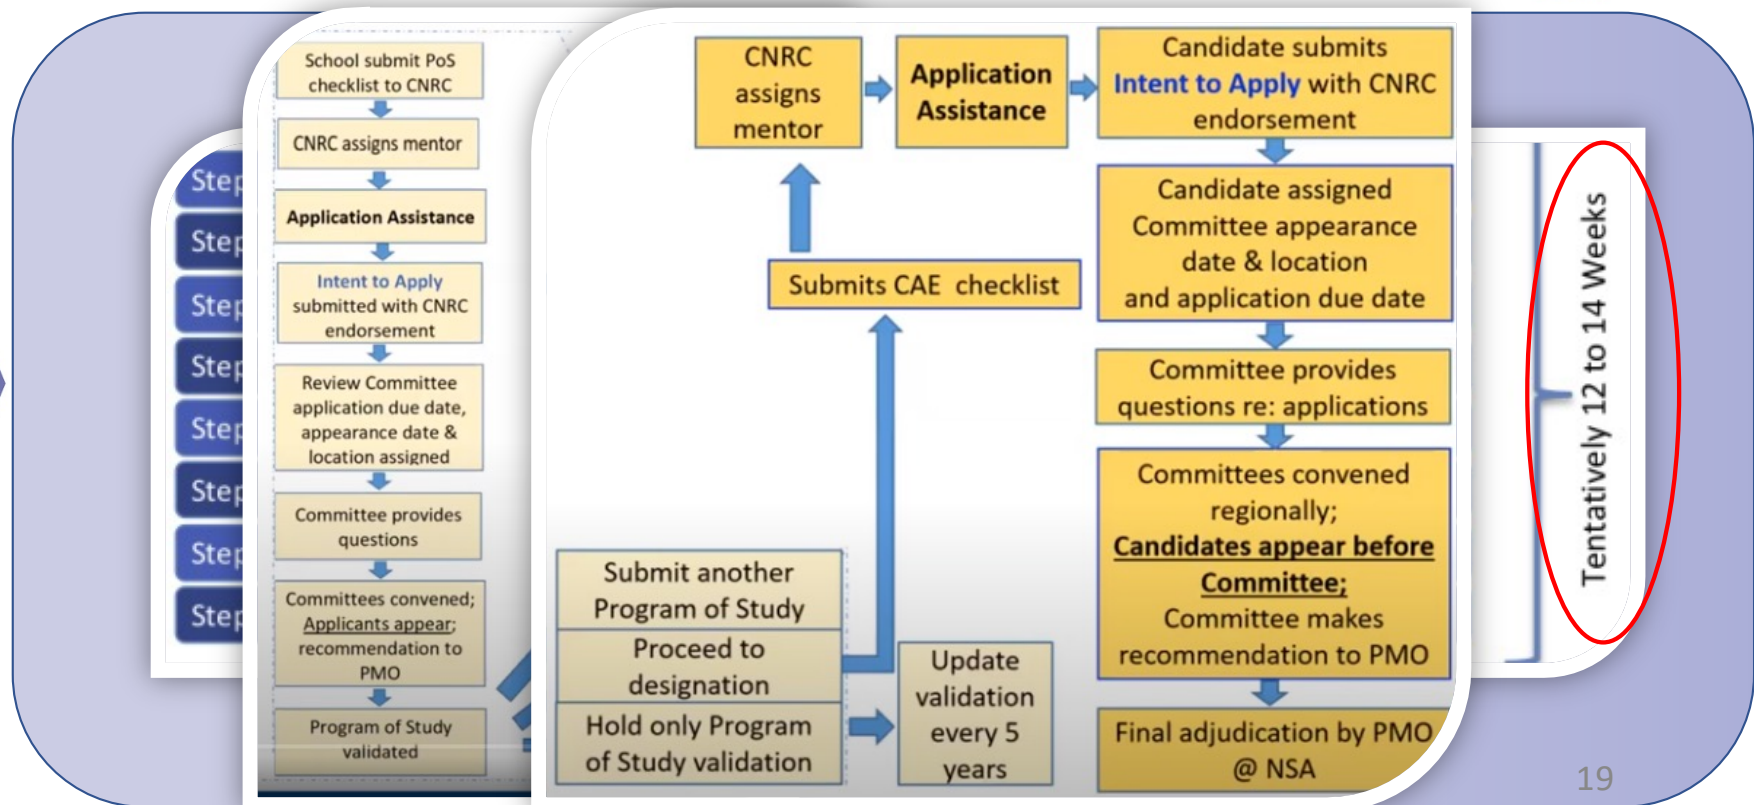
Step
Step
Step
Step
Step
Step
Step
Step

School submit PoS checklist to CNRC

CNRC assigns mentor

Application Assistance

Intent to Apply submitted with CNRC endorsement

Review Committee application due date, appearance date & location assigned

Committee provides questions

Committees convened; Applicants appear; recommendation to PMO

Program of Study validated

CNRC assigns mentor

Application Assistance

Candidate submits Intent to Apply with CNRC endorsement

Candidate assigned Committee appearance date & location and application due date

Submits CAE checklist

Committee provides questions re: applications

Committees convened regionally; Candidates appear before Committee; Committee makes recommendation to PMO

Submit another Program of Study

Proceed to designation

Hold only Program of Study validation

Update validation every 5 years

Final adjudication by PMO @ NSA

Tentatively 12 to 14 Weeks

19